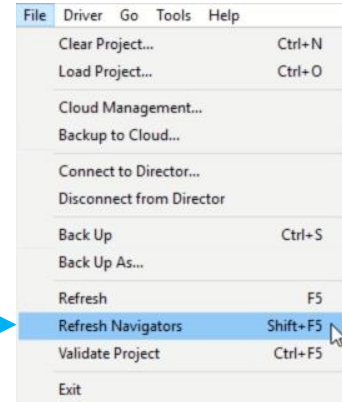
File Driver Go Tools Help

Clear Project... Ctrl+N
Load Project... Ctrl+O

Cloud Management...
Backup to Cloud...

Connect to Director...
Disconnect from Director

Back Up Ctrl+S
Back Up As...

Refresh F5
Refresh Navigators Shift+F5
Validate Project Ctrl+F5

Exit